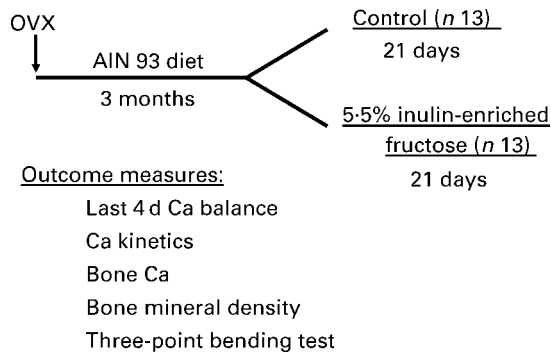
OVX

AIN 93 diet

3 months

Control (*n* 13)

21 days

5·5% inulin-enriched fructose (*n* 13)

21 days

Outcome measures:

Last 4 d Ca balance

Ca kinetics

Bone Ca

Bone mineral density

Three-point bending test